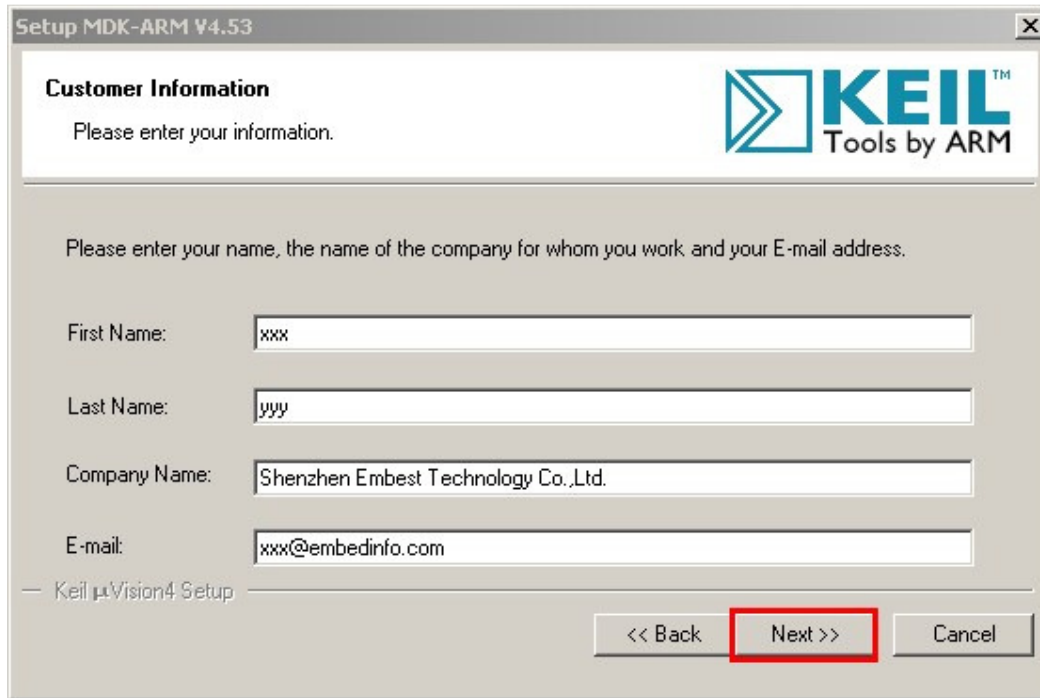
Setup MDK-ARM V4.53

×

Customer Information

Please enter your information.

KEIL™
Tools by ARM

Please enter your name, the name of the company for whom you work and your E-mail address.

First Name: xxx

Last Name: yyy

Company Name: Shenzhen Embest Technology Co.,Ltd.

E-mail: xxx@embedinfo.com

Keil µVision4 Setup

<< Back

Next >>

Cancel